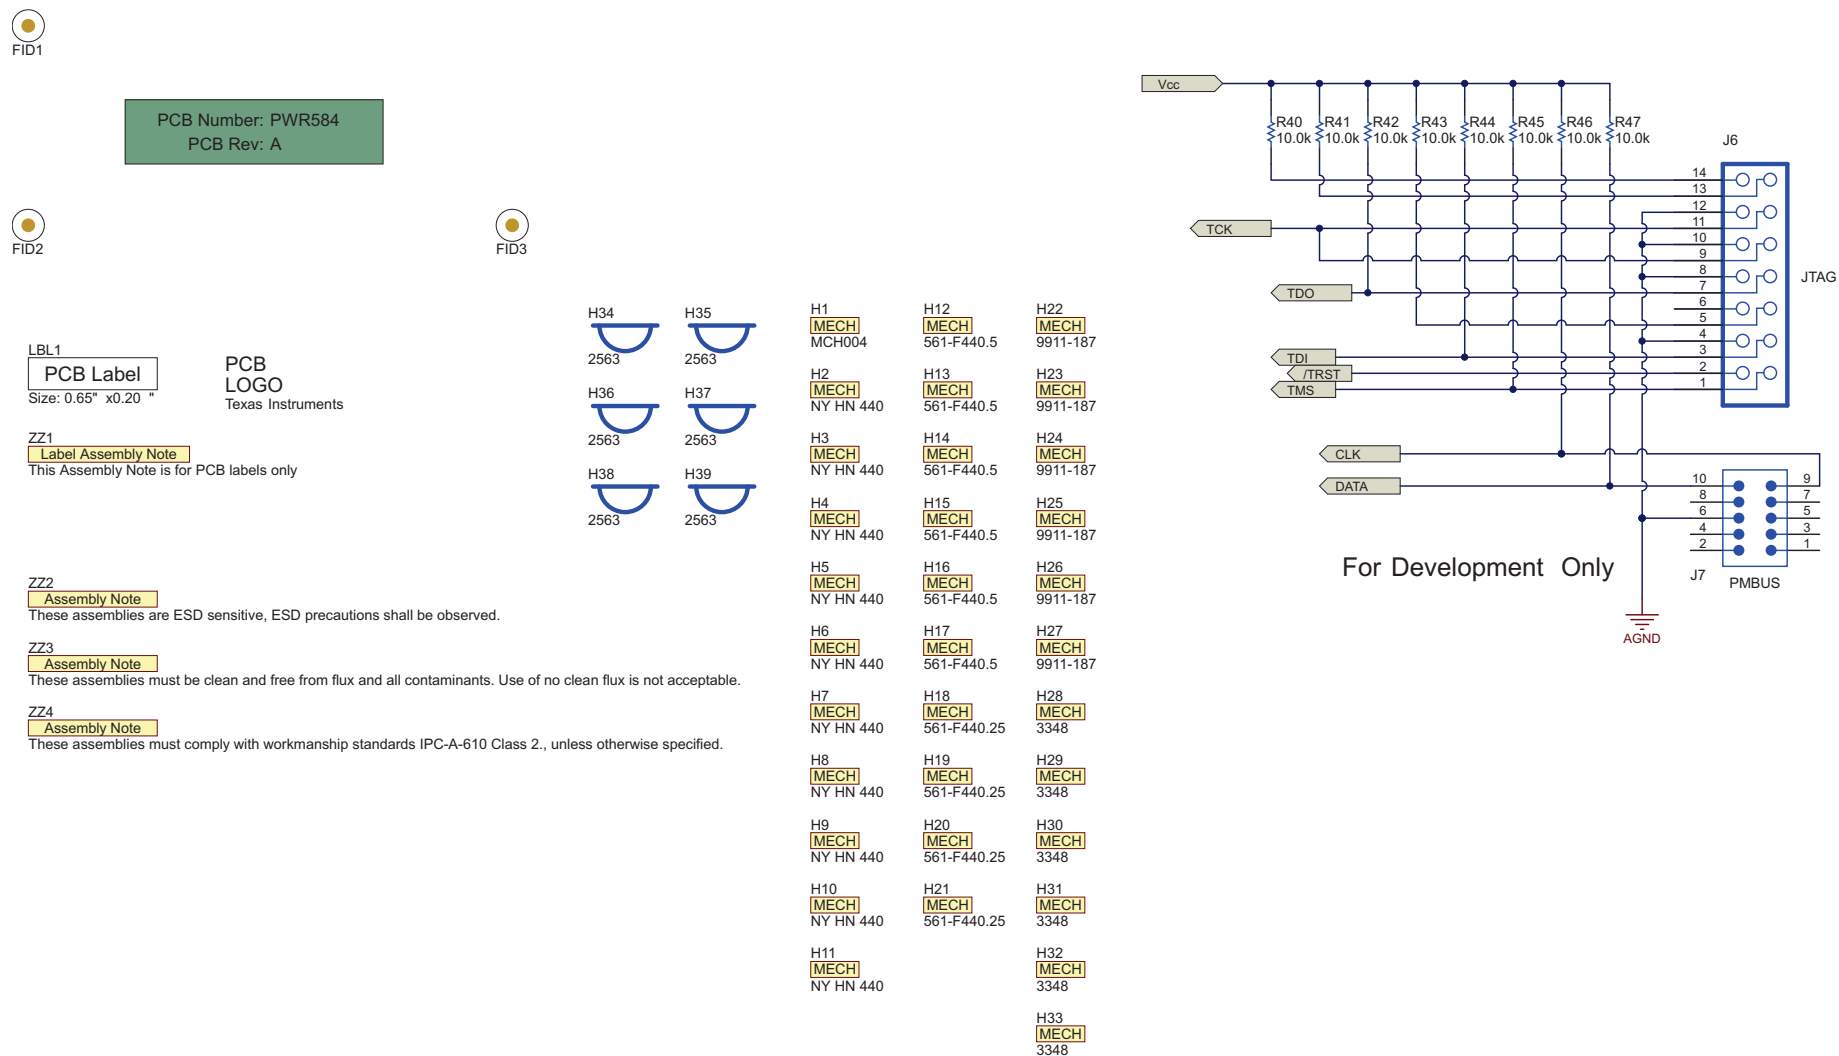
FID1

PCB Number: PWR584
PCB Rev: A

FID2

FID3

LBL1
PCB Label
Size: 0.65" x0.20 "

PCB
LOGO
Texas Instruments

ZZ1
Label Assembly Note
This Assembly Note is for PCB labels only

ZZ2
Assembly Note
These assemblies are ESD sensitive, ESD precautions shall be observed.

ZZ3
Assembly Note
These assemblies must be clean and free from flux and all contaminants. Use of no clean flux is not acceptable.

ZZ4
Assembly Note
These assemblies must comply with workmanship standards IPC-A-610 Class 2., unless otherwise specified.

H34
2563
H35
2563
H36
2563
H37
2563
H38
2563
H39
2563

H1
MECH
MCH004
H2
MECH
NY HN 440
H3
MECH
NY HN 440
H4
MECH
NY HN 440
H5
MECH
NY HN 440
H6
MECH
NY HN 440
H7
MECH
NY HN 440
H8
MECH
NY HN 440
H9
MECH
NY HN 440
H10
MECH
NY HN 440
H11
MECH
NY HN 440

H12
MECH
561-F440.5
H13
MECH
561-F440.5
H14
MECH
561-F440.5
H15
MECH
561-F440.5
H16
MECH
561-F440.5
H17
MECH
561-F440.5
H18
MECH
561-F440.25
H19
MECH
561-F440.25
H20
MECH
561-F440.25
H21
MECH
561-F440.25

H22
MECH
9911-187
H23
MECH
9911-187
H24
MECH
9911-187
H25
MECH
9911-187
H26
MECH
9911-187
H27
MECH
9911-187
H28
MECH
3348
H29
MECH
3348
H30
MECH
3348
H31
MECH
3348
H32
MECH
3348
H33
MECH
3348

Vcc
R40 10.0k
R41 10.0k
R42 10.0k
R43 10.0k
R44 10.0k
R45 10.0k
R46 10.0k
R47 10.0k
J6
14 13 12 11 10 9 8 7 6 5 4 3 2 1
JTAG
TCK
TDO
TDI
/TRST
TMS
CLK
DATA
10 8 6 4 2
9 7 5 3 1
J7
PMBUS
For Development Only
AGND